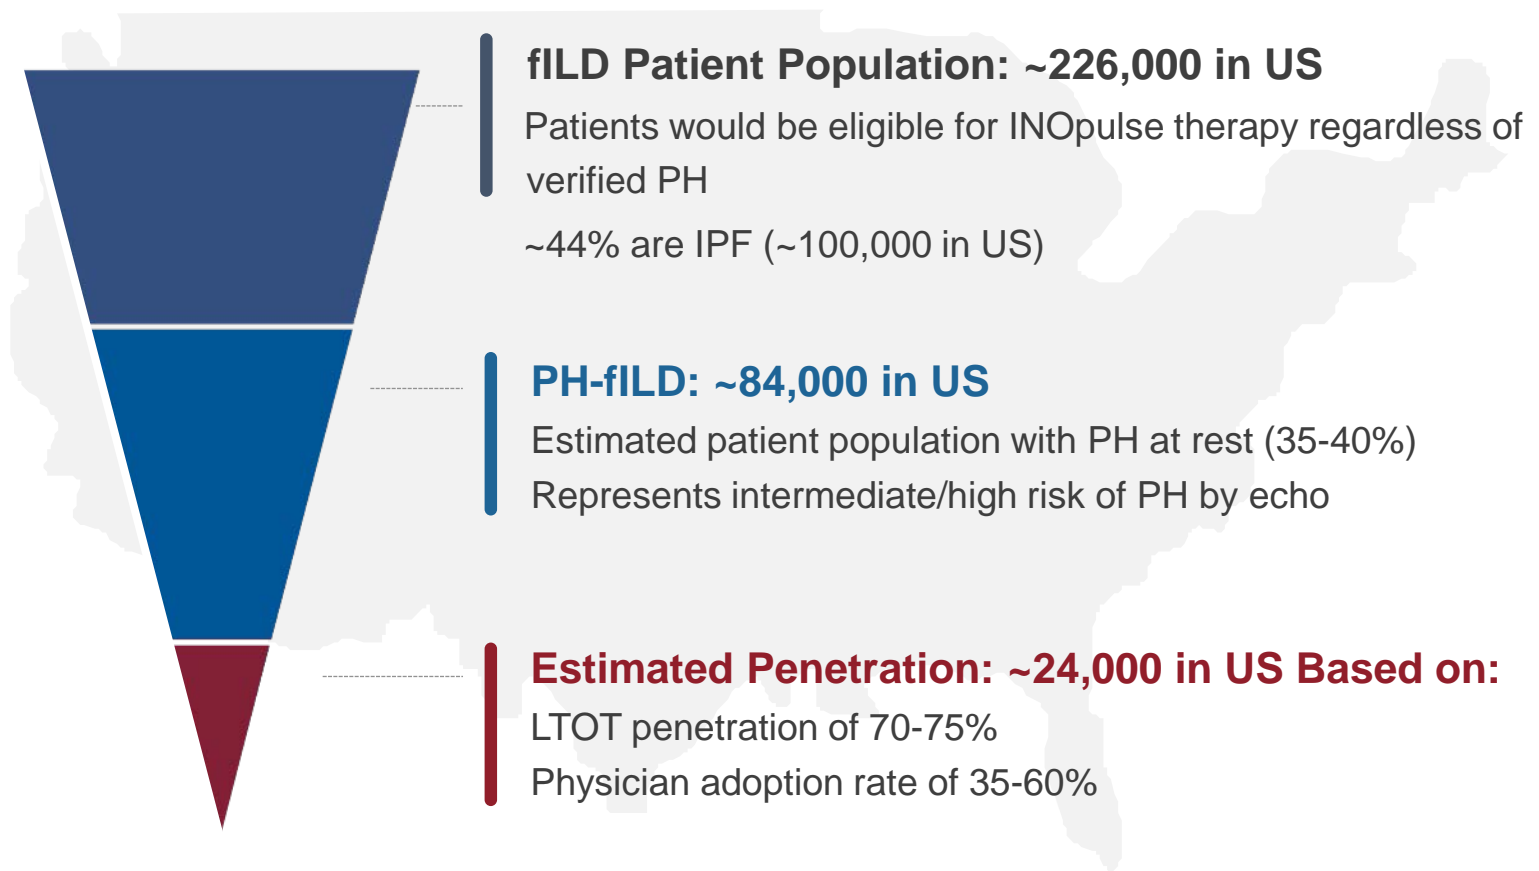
fILD Patient Population: ~226,000 in US

Patients would be eligible for INOpulse therapy regardless of verified PH

~44% are IPF (~100,000 in US)

PH-fILD: ~84,000 in US

Estimated patient population with PH at rest (35-40%)

Represents intermediate/high risk of PH by echo

Estimated Penetration: ~24,000 in US Based on:

LTOT penetration of 70-75%

Physician adoption rate of 35-60%